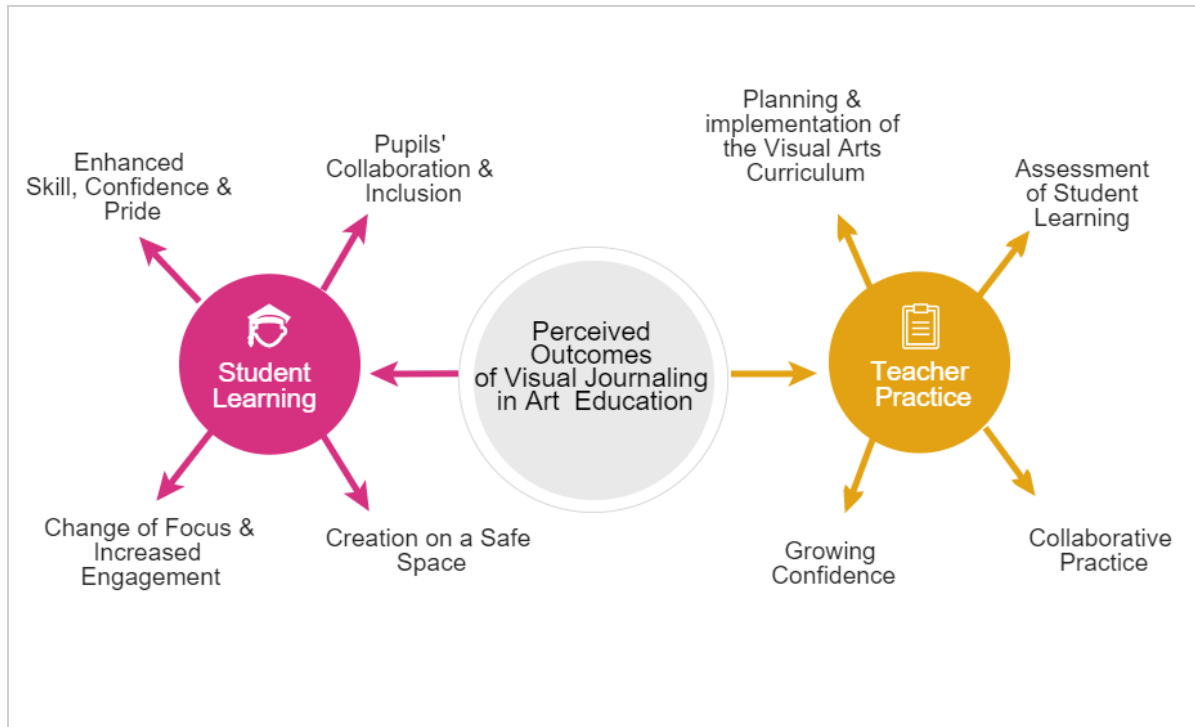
Perceived Outcomes of Visual Journaling in Art Education

Student Learning

Enhanced Skill, Confidence & Pride

Pupils' Collaboration & Inclusion

Change of Focus & Increased Engagement

Creation on a Safe Space

Teacher Practice

Planning & implementation of the Visual Arts Curriculum

Assessment of Student Learning

Growing Confidence

Collaborative Practice